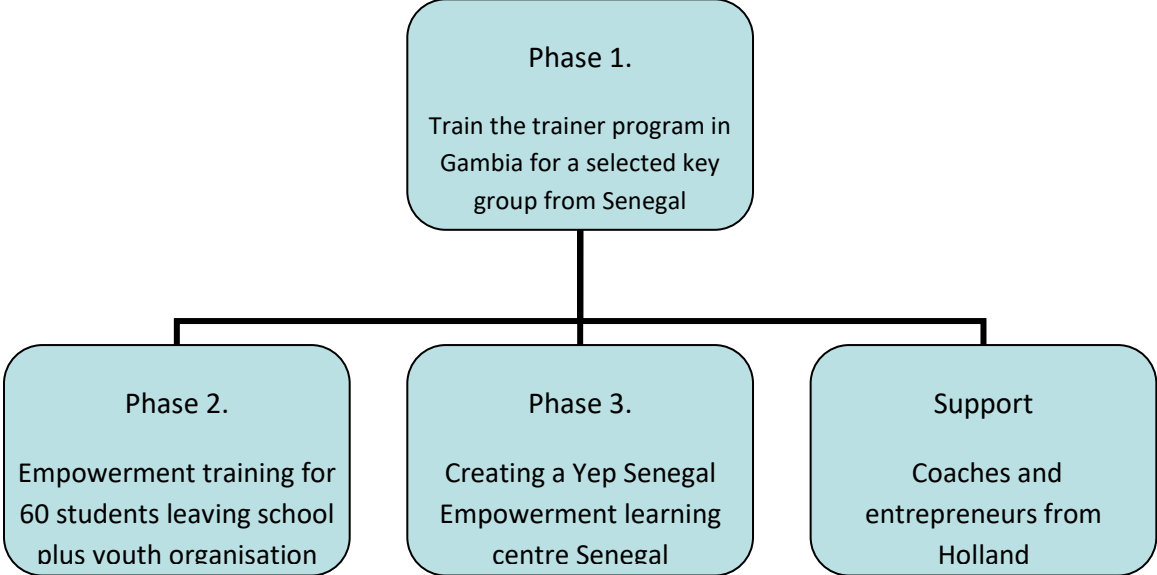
Phase 1.

Train the trainer program in Gambia for a selected key group from Senegal

Phase 2.

Empowerment training for 60 students leaving school plus youth organisation

Phase 3.

Creating a Yep Senegal Empowerment learning centre Senegal

Support

Coaches and entrepreneurs from Holland